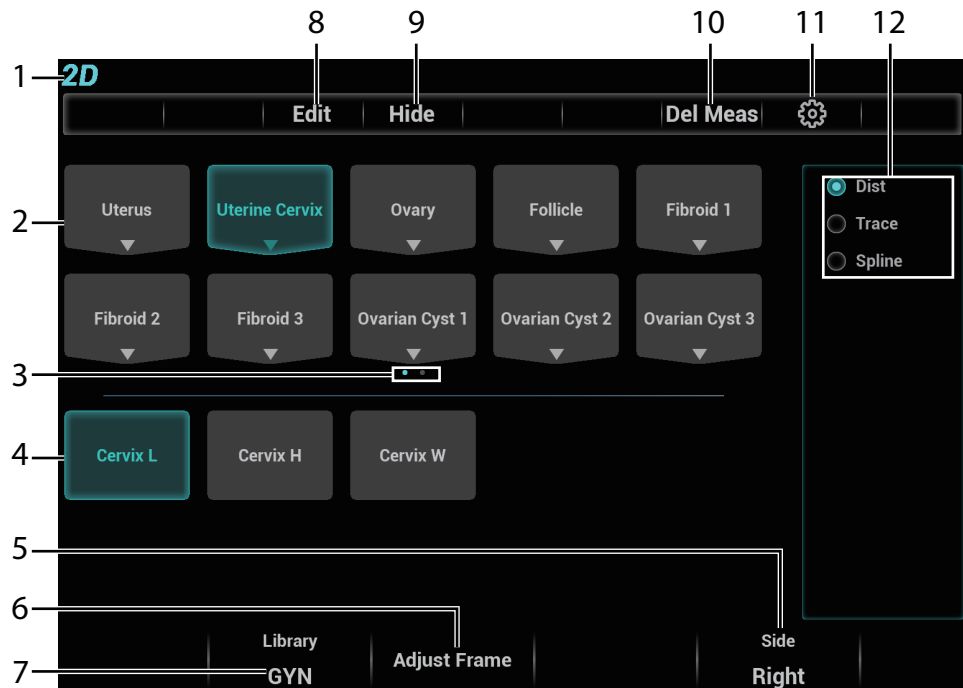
8 9 10 11 12

1 2D

Edit Hide Del Meas

2 Uterus Uterine Cervix Ovary Follicle Fibroid 1

Dist
Trace
Spline

Fibroid 2 Fibroid 3 Ovarian Cyst 1 Ovarian Cyst 2 Ovarian Cyst 3

3

4 Cervix L Cervix H Cervix W

5

6

7

Library
GYN

Adjust Frame

Side
Right